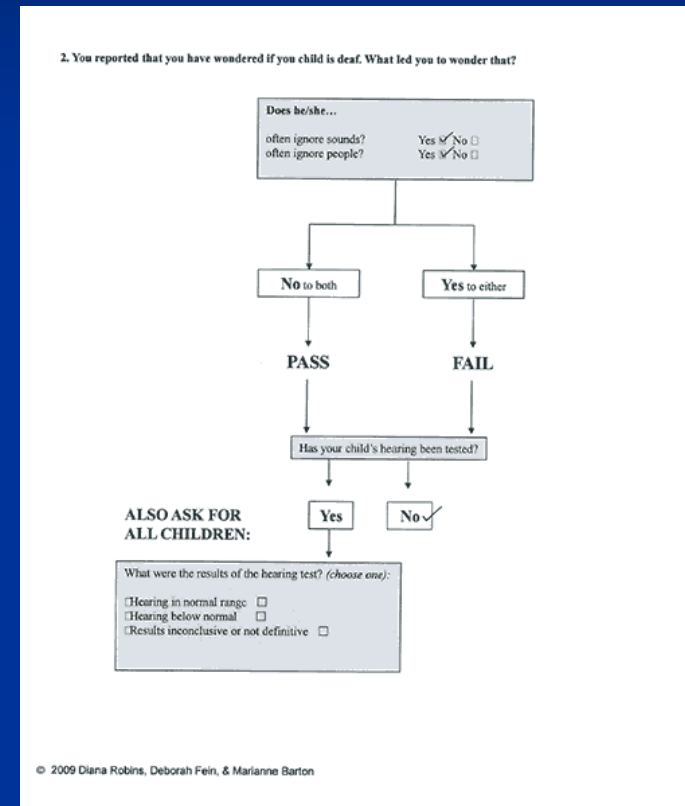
2. You reported that you have wondered if you child is deaf. What led you to wonder that?

Does he/she...

often ignore sounds? Yes ☑ No ☐
often ignore people? Yes ☑ No ☐

No to both

Yes to either

PASS

FAIL

Has your child's hearing been tested?

ALSO ASK FOR ALL CHILDREN:

Yes

No ✓

What were the results of the hearing test? (choose one):

☐Hearing in normal range ☐
☐Hearing below normal ☐
☐Results inconclusive or not definitive ☐

© 2009 Diana Robins, Deborah Fein, & Marianne Barton